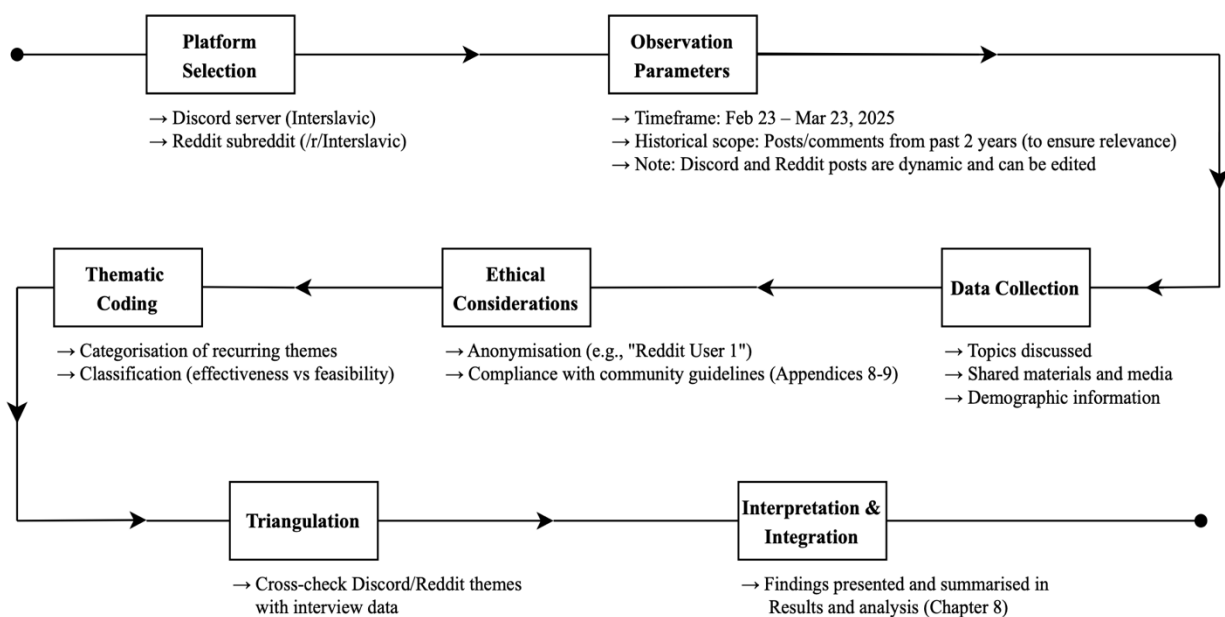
Platform Selection

→ Discord server (Interslavic)
→ Reddit subreddit (/r/Interslavic)

Observation Parameters

→ Timeframe: Feb 23 – Mar 23, 2025
→ Historical scope: Posts/comments from past 2 years (to ensure relevance)
→ Note: Discord and Reddit posts are dynamic and can be edited

Data Collection

→ Topics discussed
→ Shared materials and media
→ Demographic information

Ethical Considerations

→ Anonymisation (e.g., "Reddit User 1")
→ Compliance with community guidelines (Appendices 8-9)

Thematic Coding

→ Categorisation of recurring themes
→ Classification (effectiveness vs feasibility)

Triangulation

→ Cross-check Discord/Reddit themes with interview data

Interpretation & Integration

→ Findings presented and summarised in Results and analysis (Chapter 8)